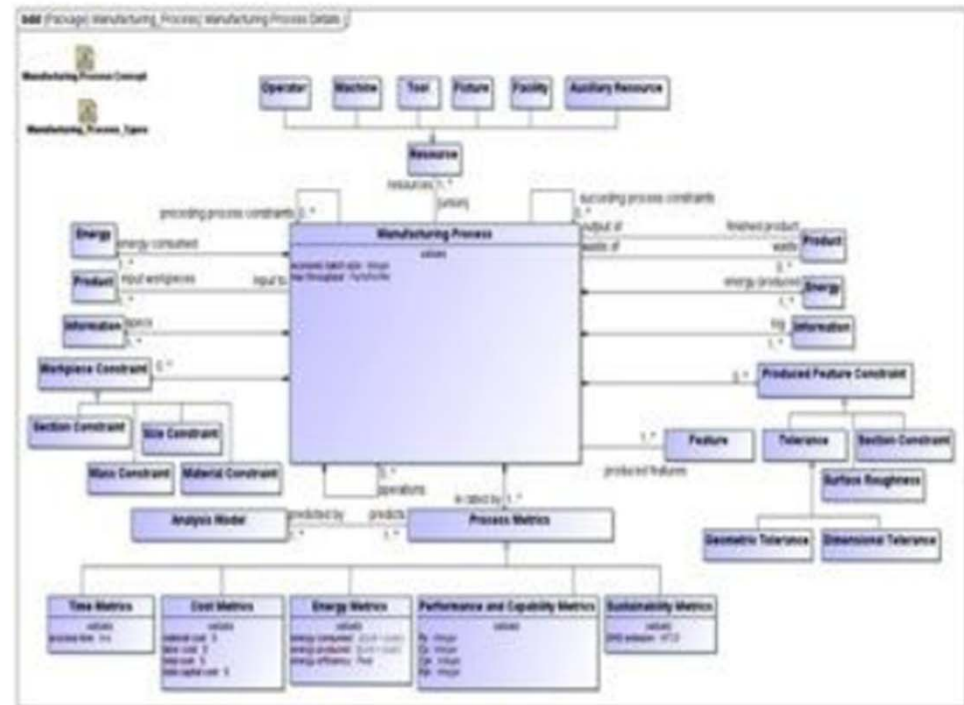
bdd [Package] Manufacturing_Process[ Manufacturing Process Details ]

Manufacturing Process Concept

Manufacturing_Process_Types

Operator

Machine

Tool

Fixture

Facility

Auxiliary Resource

Resource

resources 1..*

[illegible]

preceding process constraints 0..*

succeeding process constraints 0..*

Energy

energy consumed

Manufacturing Process

values

economic batch size : Integer
max throughput : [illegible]

output of

finished product

Product

waste of

waste

0..*

Product

input workpieces

input to

1..*

energy produced

Energy

1..*

Information

inputs

1..*

log

Information

Workpiece Constraint

0..*

0..*

Produced Feature Constraint

Section Constraint

Size Constraint

Mass Constraint

Material Constraint

1..*

Feature

Tolerance

Section Constraint

produced features

Surface Roughness

0..*

operations

is rated by 1..*

Analysis Model

predicted by

predicts

Process Metrics

1..*

0..*

Geometric Tolerance

Dimensional Tolerance

Time Metrics

values

process time : hrs

Cost Metrics

values

material cost : $
labor cost : $
total cost : $
total capital cost : $

Energy Metrics

values

energy consumed : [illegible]
energy produced : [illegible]
energy efficiency : Real

Performance and Capability Metrics

values

Pp : Integer
Cp : Integer
Cpk : Integer
Ppk : Integer

Sustainability Metrics

values

GHG emission : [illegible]